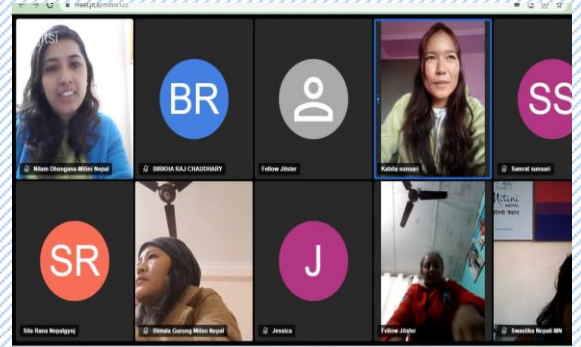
meet.jit.si/mitini123

jitsi

Nilam Dhungana Mitini Nepal

BR

BIRKHA RAJ CHAUDHARY

Fellow Jitster

Kabita sunsari

SS

Samrat sunsari

SR

Sita Rana Nepalgunj

Bimala Gurung Mitini Nepal

J

Jessica

Fellow Jitster

Swastika Nepali MN